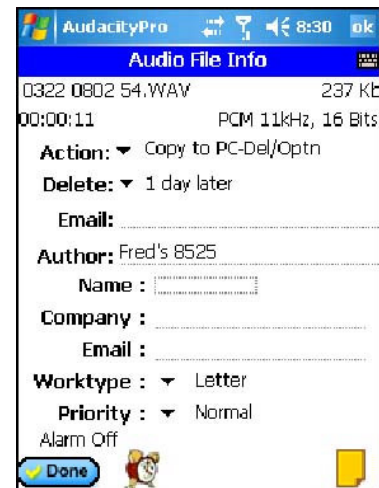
AudacityPro 8:30 ok

Audio File Info

0322 0802 54.WAV 237 Kb

00:00:11 PCM 11kHz, 16 Bits

Action: Copy to PC-Del/Optn

Delete: 1 day later

Email:

Author: Fred's 8525

Name :

Company :

Email :

Worktype : Letter

Priority : Normal

Alarm Off

Done